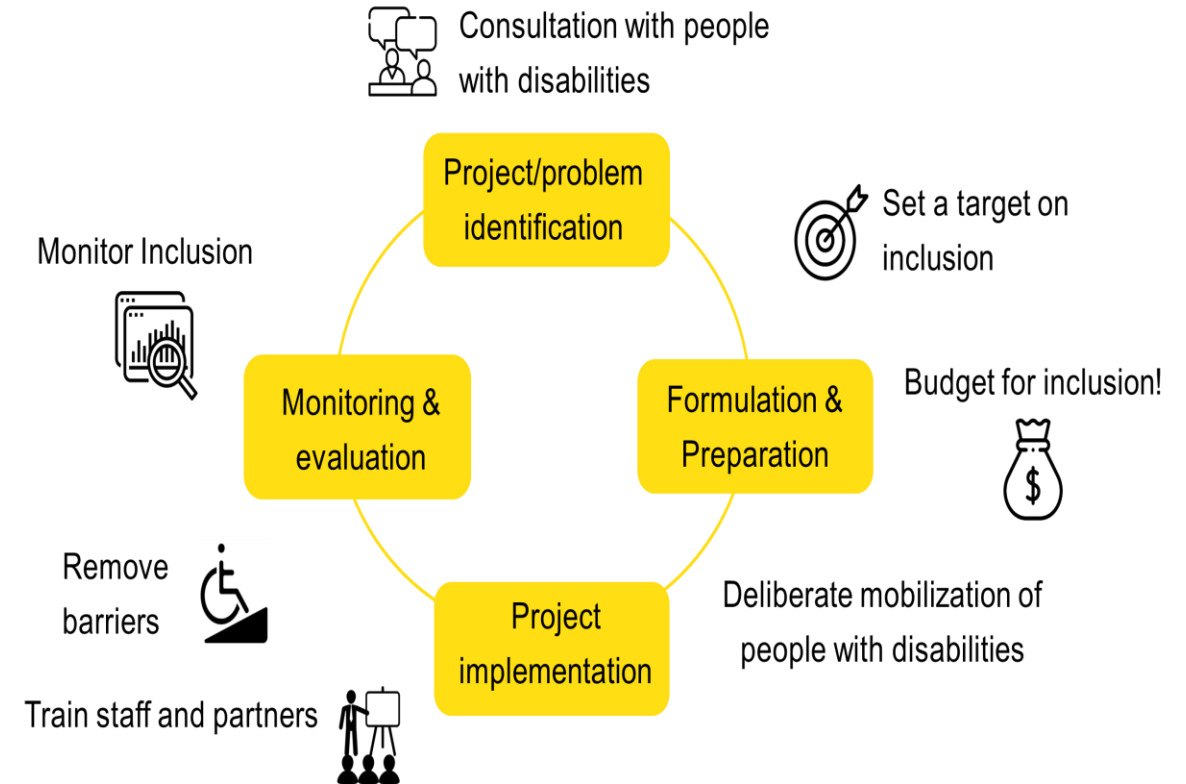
Consultation with people with disabilities

Project/problem identification

Set a target on inclusion

Monitor Inclusion

Monitoring & evaluation

Formulation & Preparation

Budget for inclusion!

$

Remove barriers

Project implementation

Deliberate mobilization of people with disabilities

Train staff and partners